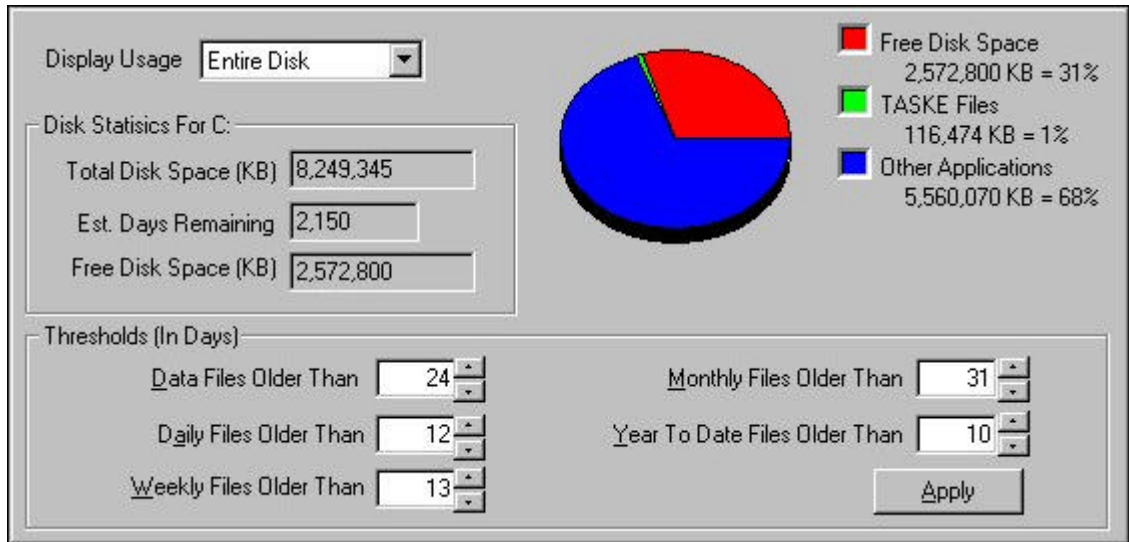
Display Usage Entire Disk

Disk Statisics For C:

Total Disk Space (KB) 8,249,345

Est. Days Remaining 2,150

Free Disk Space (KB) 2,572,800

Free Disk Space
2,572,800 KB = 31%

TASKE Files
116,474 KB = 1%

Other Applications
5,560,070 KB = 68%

Thresholds (In Days)

Data Files Older Than 24

Daily Files Older Than 12

Weekly Files Older Than 13

Monthly Files Older Than 31

Year To Date Files Older Than 10

Apply